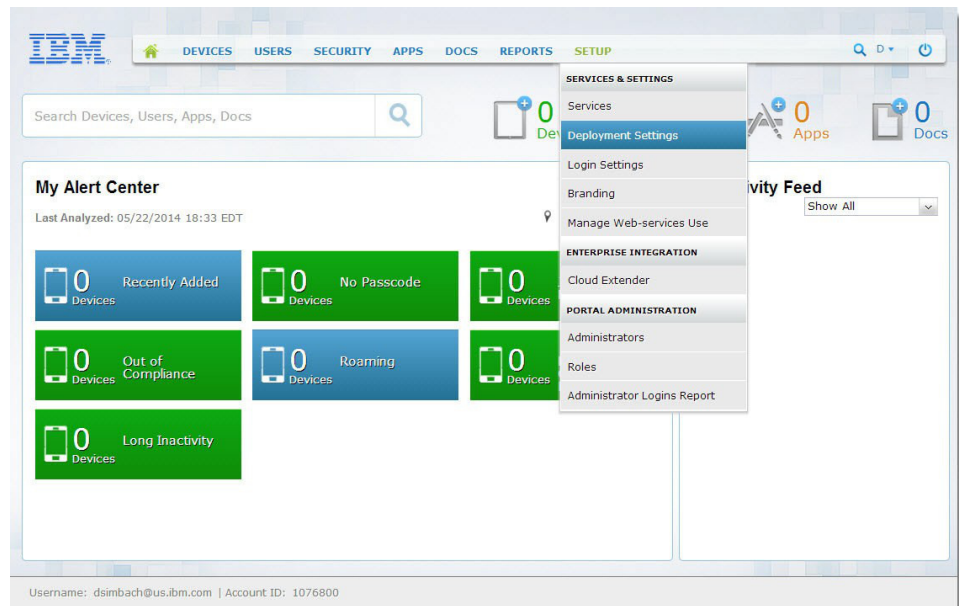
IBM

DEVICES USERS SECURITY APPS DOCS REPORTS SETUP

D

Search Devices, Users, Apps, Docs

0 Dev

0 Apps

0 Docs

SERVICES & SETTINGS
Services
Deployment Settings
Login Settings
Branding
Manage Web-services Use
ENTERPRISE INTEGRATION
Cloud Extender
PORTAL ADMINISTRATION
Administrators
Roles
Administrator Logins Report

My Alert Center
Last Analyzed: 05/22/2014 18:33 EDT

vity Feed
Show All

0 Devices Recently Added
0 Devices No Passcode
0 Devices
0 Devices Out of Compliance
0 Devices Roaming
0 Devices
0 Devices Long Inactivity

Username: dsimbach@us.ibm.com | Account ID: 1076800